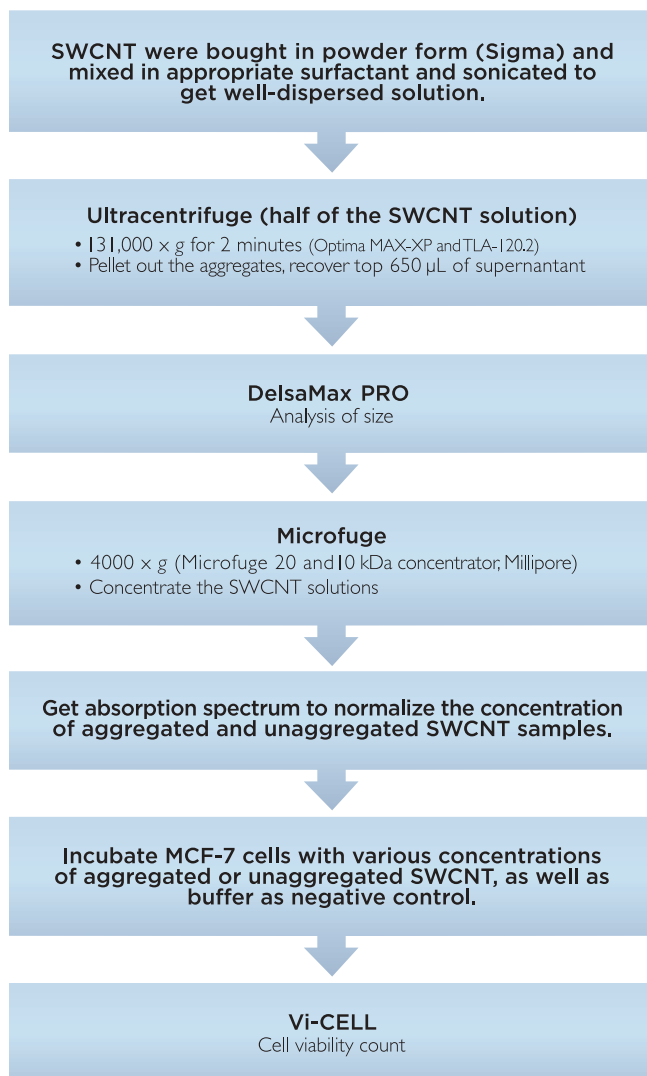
SWCNT were bought in powder form (Sigma) and mixed in appropriate surfactant and sonicated to get well-dispersed solution.

Ultracentrifuge (half of the SWCNT solution)
• 131,000 x $g$ for 2 minutes (Optima MAX-XP and TLA-120.2)
• Pellet out the aggregates, recover top 650 µL of supernatant

DelsaMax PRO
Analysis of size

Microfuge
• 4000 x $g$ (Microfuge 20 and 10 kDa concentrator, Millipore)
• Concentrate the SWCNT solutions

Get absorption spectrum to normalize the concentration of aggregated and unaggregated SWCNT samples.

Incubate MCF-7 cells with various concentrations of aggregated or unaggregated SWCNT, as well as buffer as negative control.

Vi-CELL
Cell viability count